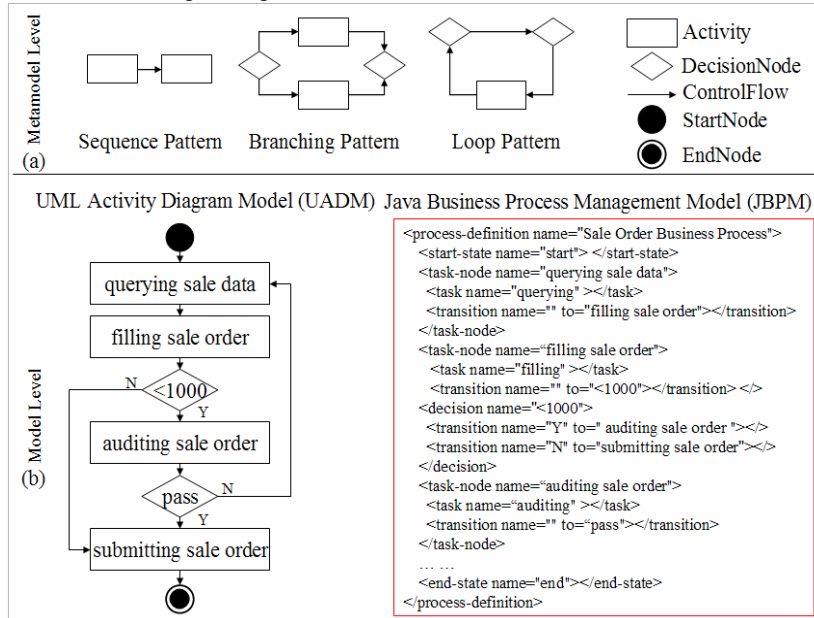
Metamodel Level

(a)

Sequence Pattern

Branching Pattern

Loop Pattern

Activity

DecisionNode

ControlFlow

StartNode

EndNode

UML Activity Diagram Model (UADM)

Java Business Process Management Model (JBPM)

Model Level

(b)

querying sale data

filling sale order

N

<1000

Y

auditing sale order

pass

N

Y

submitting sale order

<process-definition name="Sale Order Business Process">
<start-state name="start"> </start-state>
<task-node name="querying sale data">
<task name="querying" ></task>
<transition name="" to="filling sale order"></transition>
</task-node>
<task-node name="filling sale order">
<task name="filling" ></task>
<transition name="" to="<1000"></transition> </>
<decision name="<1000">
<transition name="Y" to=" auditing sale order "></>
<transition name="N" to="submitting sale order"></>
</decision>
<task-node name="auditing sale order">
<task name="auditing" ></task>
<transition name="" to="pass"></transition>
</task-node>
… …
<end-state name="end"></end-state>
</process-definition>